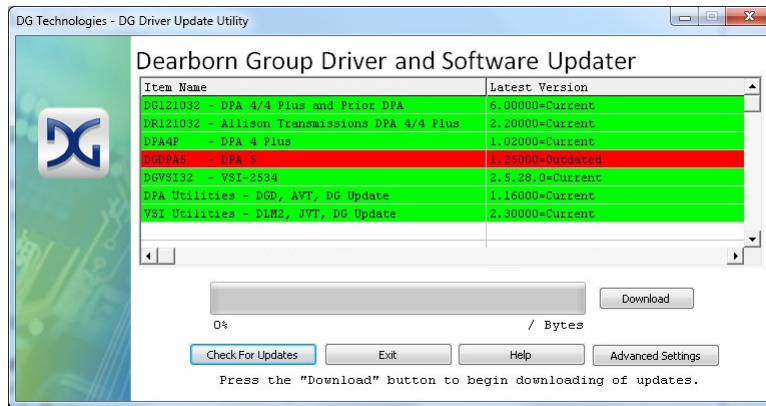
DG Technologies - DG Driver Update Utility

Dearborn Group Driver and Software Updater

| Item Name | Latest Version |
|---|---|
| DG121032 - DPA 4/4 Plus and Prior DPA | 6.00000=Current |
| DR121032 - Allison Transmissions DPA 4/4 Plus | 2.20000=Current |
| DPA4P - DPA 4 Plus | 1.02000=Current |
| DGDPA5 - DPA 5 | 1.25000=Outdated |
| DGVSI32 - VSI-2534 | 2.5.28.0=Current |
| DPA Utilities - DGD, AVT, DG Update | 1.16000=Current |
| VSI Utilities - DLM2, JVT, DG Update | 2.30000=Current |

Download

0%

/ Bytes

Check For Updates Exit Help Advanced Settings

Press the "Download" button to begin downloading of updates.